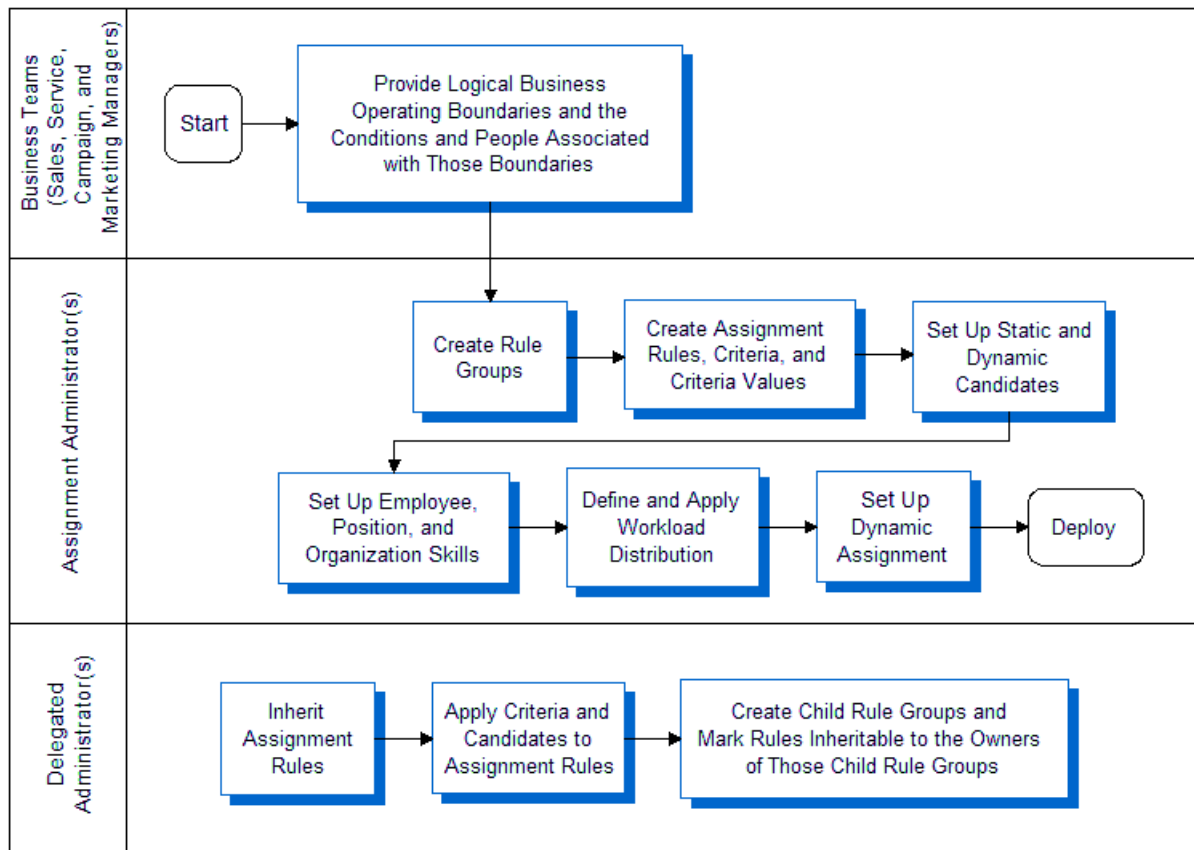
Business Teams (Sales, Service, Campaign, and Marketing Managers)

Start

Provide Logical Business Operating Boundaries and the Conditions and People Associated with Those Boundaries

Assignment Administrator(s)

Create Rule Groups

Create Assignment Rules, Criteria, and Criteria Values

Set Up Static and Dynamic Candidates

Set Up Employee, Position, and Organization Skills

Define and Apply Workload Distribution

Set Up Dynamic Assignment

Deploy

Delegated Administrator(s)

Inherit Assignment Rules

Apply Criteria and Candidates to Assignment Rules

Create Child Rule Groups and Mark Rules Inheritable to the Owners of Those Child Rule Groups